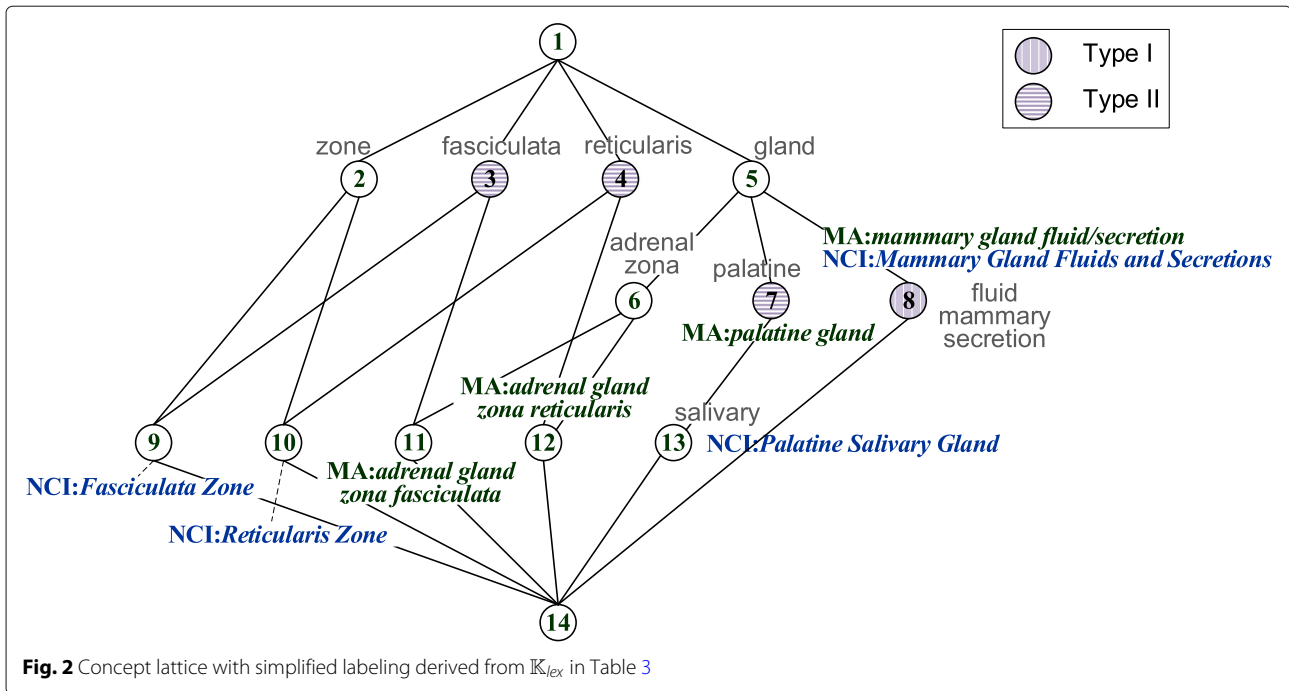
Type I
Type II

1
zone
fasciculata
reticularis
gland
2
3
4
5
adrenal zona
palatine
MA:mammary gland fluid/secretion
NCI:Mammary Gland Fluids and Secretions
6
7
8
fluid mammary secretion
MA:palatine gland
MA:adrenal gland zona reticularis
salivary
9
10
11
12
13
NCI:Palatine Salivary Gland
NCI:Fasciculata Zone
MA:adrenal gland zona fasciculata
NCI:Reticularis Zone
14

Fig. 2 Concept lattice with simplified labeling derived from $\mathbb{K}_{lex}$ in Table 3